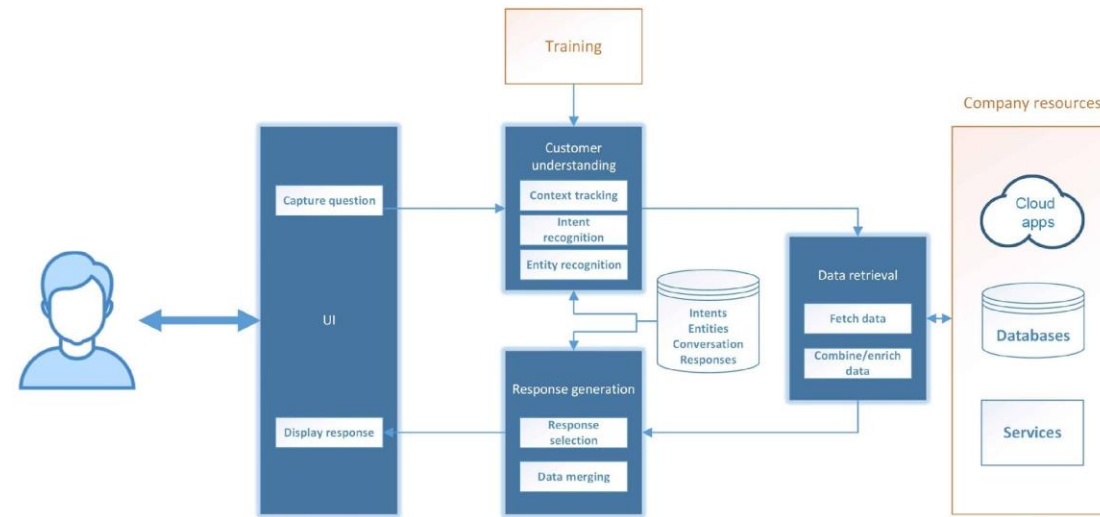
Training

Company resources

UI

Capture question

Display response

Customer understanding

Context tracking

Intent recognition

Entity recognition

Intents
Entities
Conversation
Responses

Response generation

Response selection

Data merging

Data retrieval

Fetch data

Combine/enrich data

Cloud apps

Databases

Services